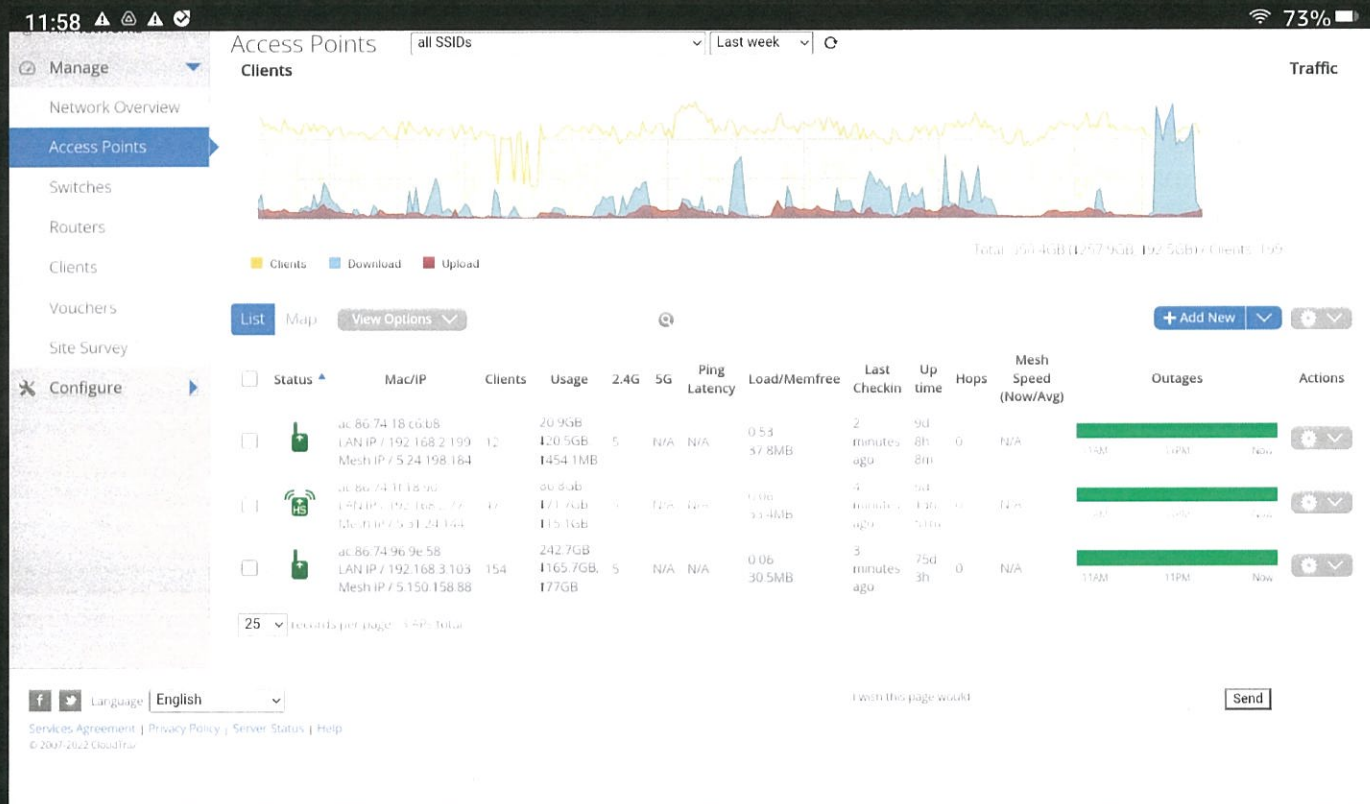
11:58 73%

Manage
Network Overview
Access Points
Switches
Routers
Clients
Vouchers
Site Survey
Configure

Access Points all SSIDs Last week

Clients

Traffic

Clients Download Upload

Total: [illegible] / Clients: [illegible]

List Map View Options

+ Add New

| | Status | Mac/IP | Clients | Usage | 2.4G | 5G | Ping Latency | Load/Memfree | Last Checkin | Up time | Hops | Mesh Speed (Now/Avg) | Outages | Actions |
|---|---|---|---|---|---|---|---|---|---|---|---|---|---|---|
| | | ac:86:74:18:c6:b8 LAN IP / 192.168.2.199 Mesh IP / 5.24.198.184 | 12 | 20.9GB ↓20.5GB ↑454.1MB | 5 | N/A | N/A | 0.53 37.8MB | 2 minutes ago | 9d 8h 8m | 0 | N/A | 11AM 11PM Now | |
| | HS | ac:86:74:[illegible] LAN IP / 192.168.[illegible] Mesh IP / 5.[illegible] | 47 | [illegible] ↓171.7GB ↑15.1GB | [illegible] | N/A | N/A | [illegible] 35.4MB | 4 minutes ago | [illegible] | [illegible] | N/A | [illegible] | |
| | | ac:86:74:96:9e:58 LAN IP / 192.168.3.103 Mesh IP / 5.150.158.88 | 154 | 242.7GB ↓165.7GB ↑77GB | 5 | N/A | N/A | 0.06 30.5MB | 3 minutes ago | 75d 3h | 0 | N/A | 11AM 11PM Now | |

25 records per page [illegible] total

Language English

I wish this page would

Send

Services Agreement | Privacy Policy | Server Status | Help
© 2007-2022 CloudTrax